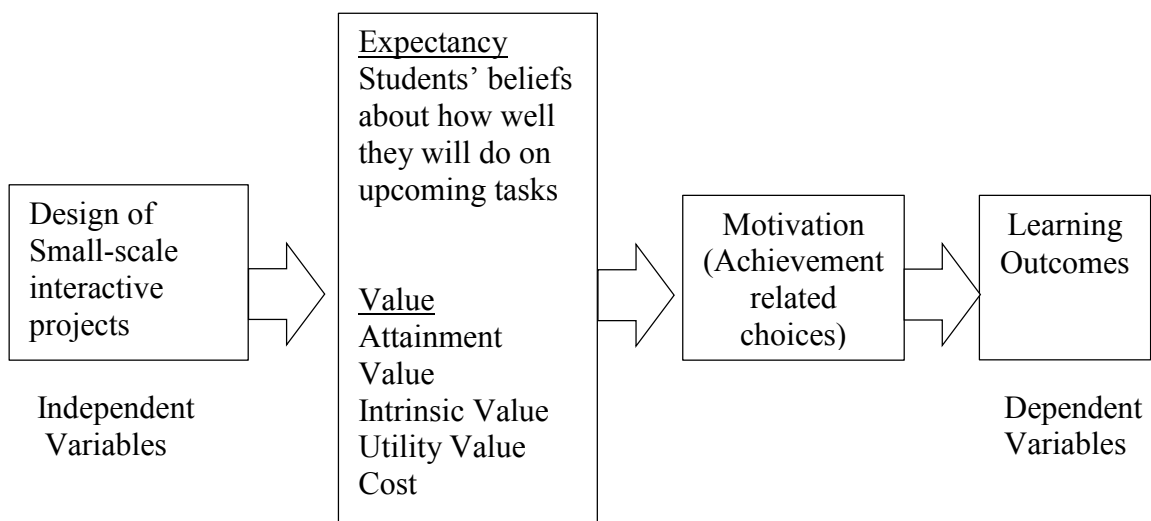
Design of Small-scale interactive projects

Independent Variables

Expectancy
Students' beliefs about how well they will do on upcoming tasks

Value
Attainment Value
Intrinsic Value
Utility Value
Cost

Motivation (Achievement related choices)

Learning Outcomes

Dependent Variables